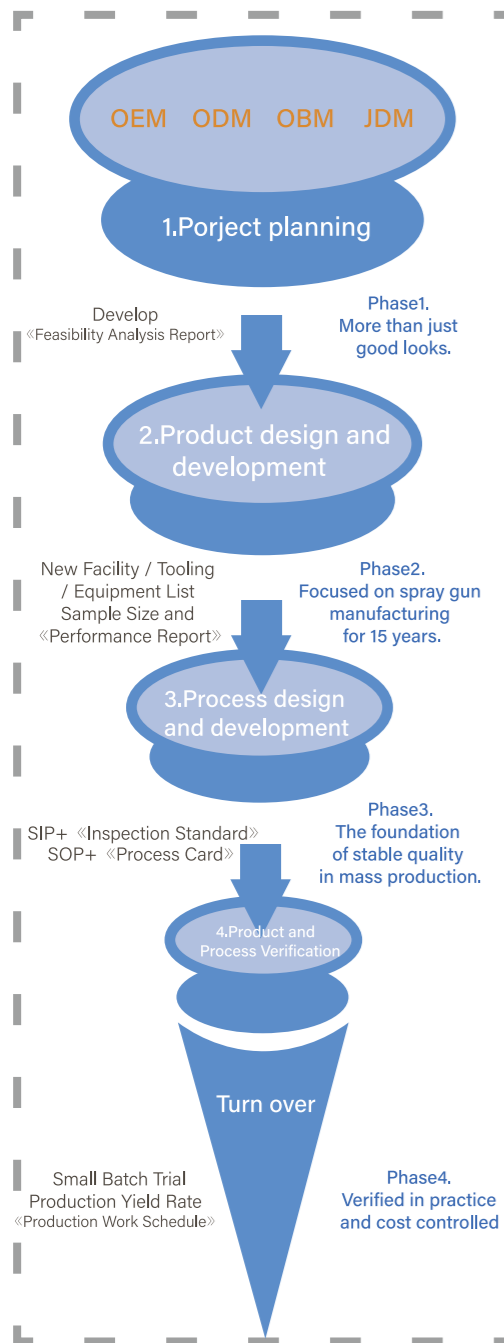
OEM ODM OBM JDM

1.Porject planning

Develop
《Feasibility Analysis Report》

Phase1.
More than just
good looks.

2.Product design and development

New Facility / Tooling / Equipment List
Sample Size and
《Performance Report》

Phase2.
Focused on spray gun manufacturing
for 15 years.

3.Process design and development

SIP+ 《Inspection Standard》
SOP+ 《Process Card》

Phase3.
The foundation
of stable quality
in mass production.

4.Product and Process Verification

Turn over

Small Batch Trial
Production Yield Rate
《Production Work Schedule》

Phase4.
Verified in practice
and cost controlled